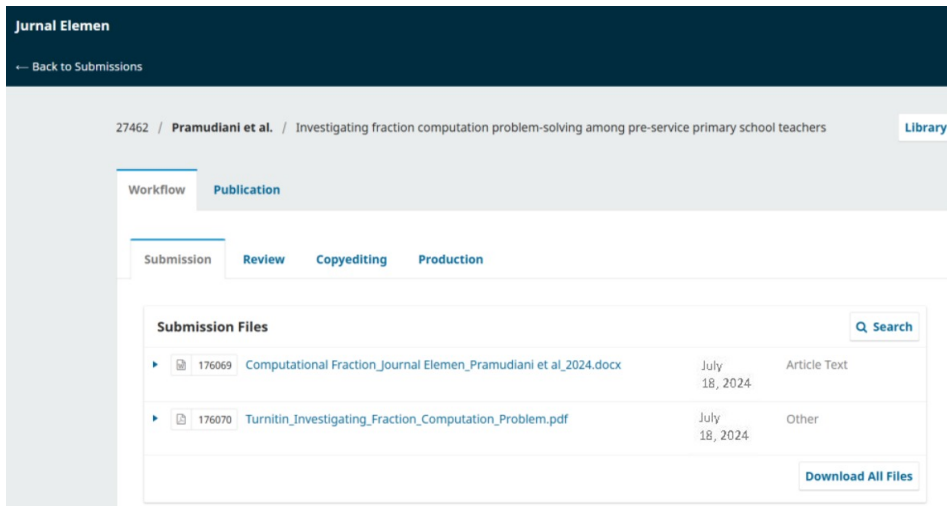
Jurnal Elemen

← Back to Submissions

27462 / **Pramudiani et al.** / Investigating fraction computation problem-solving among pre-service primary school teachers

Library

Workflow Publication

Submission Review Copyediting Production

**Submission Files**

Search

| | | | |
|---|---|---|---|
| 176069 | Computational Fraction_Journal Elemen_Pramudiani et al_2024.docx | July 18, 2024 | Article Text |
| 176070 | Turnitin_Investigating_Fraction_Computation_Problem.pdf | July 18, 2024 | Other |

Download All Files